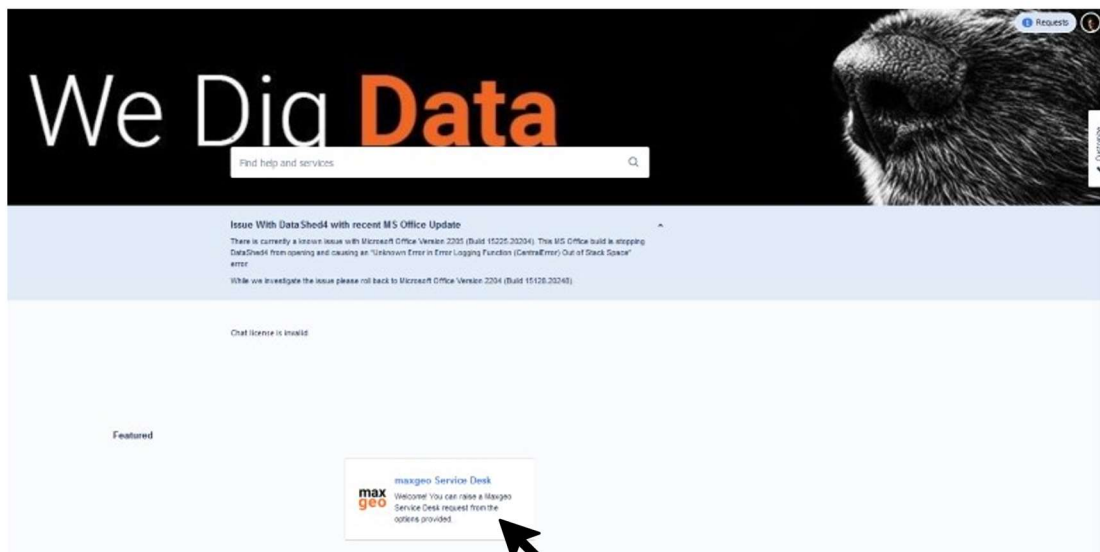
Requests

We Dig Data

Find help and services

Feedback

Issue With DataShed4 with recent MS Office Update

There is currently a known issue with Microsoft Office Version 2205 (Build 15225.20204). This MS Office build is stopping DataShed4 from opening and causing an "Unknown Error in Error Logging Function (CentralError) Out of Stack Space" error.

While we investigate the issue please roll back to Microsoft Office Version 2204 (Build 15128.20248).

Chat licence is invalid

Featured

max geo

maxgeo Service Desk

Welcome! You can raise a Maxgeo Service Desk request from the options provided.